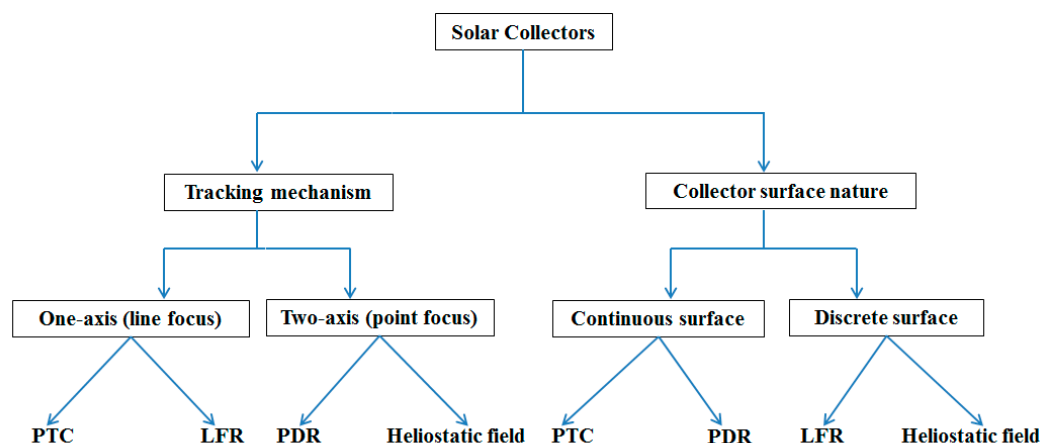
Solar Collectors

Tracking mechanism

Collector surface nature

One-axis (line focus)

Two-axis (point focus)

Continuous surface

Discrete surface

PTC

LFR

PDR

Heliostatic field

PTC

PDR

LFR

Heliostatic field